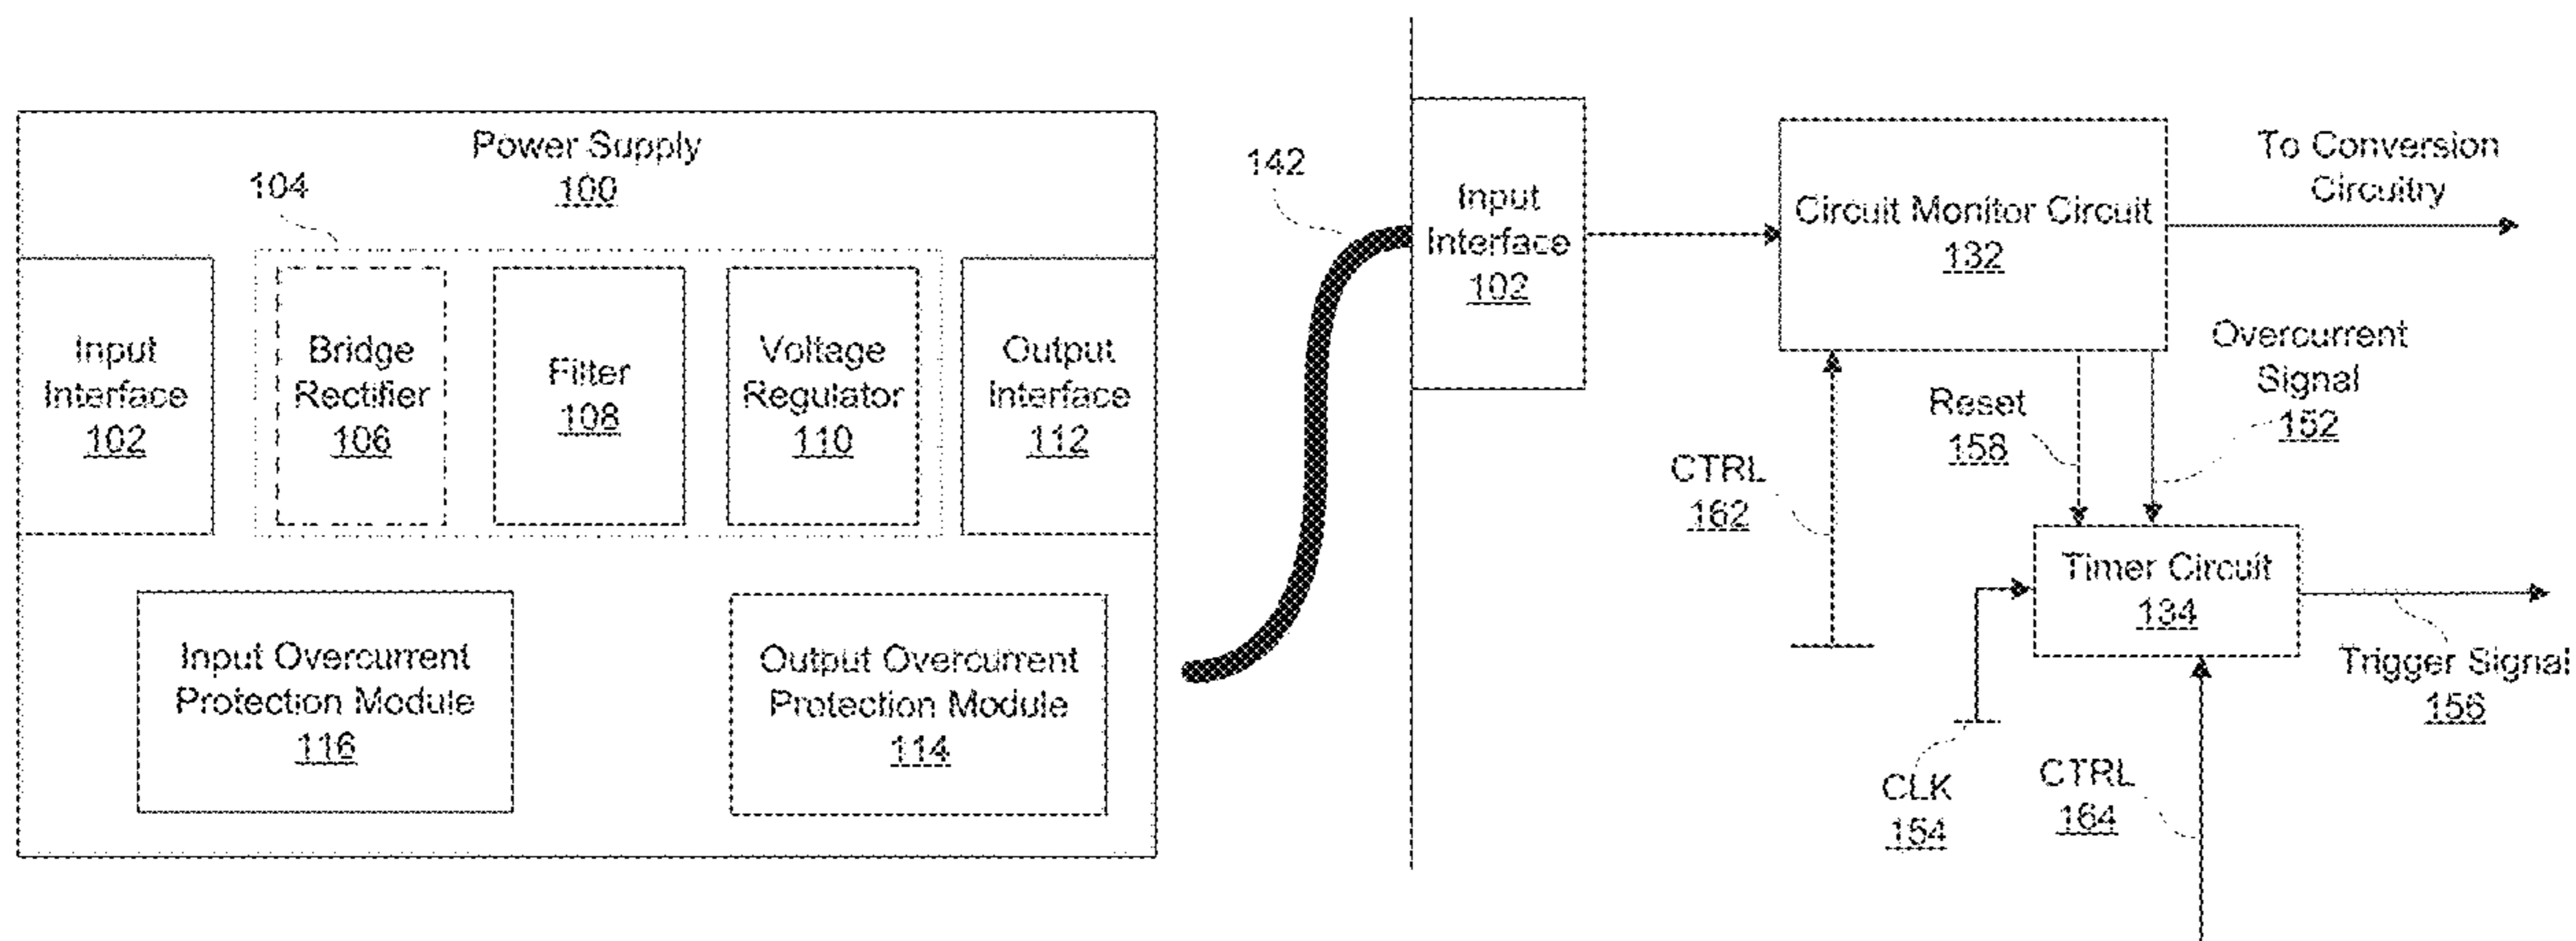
Power Supply
100

104

Input Interface
102

Bridge Rectifier
106

Filter
108

Voltage Regulator
110

Output Interface
112

Input Overcurrent Protection Module
116

Output Overcurrent Protection Module
114

142

Input Interface
102

Circuit Monitor Circuit
132

To Conversion Circuitry

Overcurrent Signal
152

Reset
158

CTRL
162

Timer Circuit
134

Trigger Signal
156

CLK
154

CTRL
164